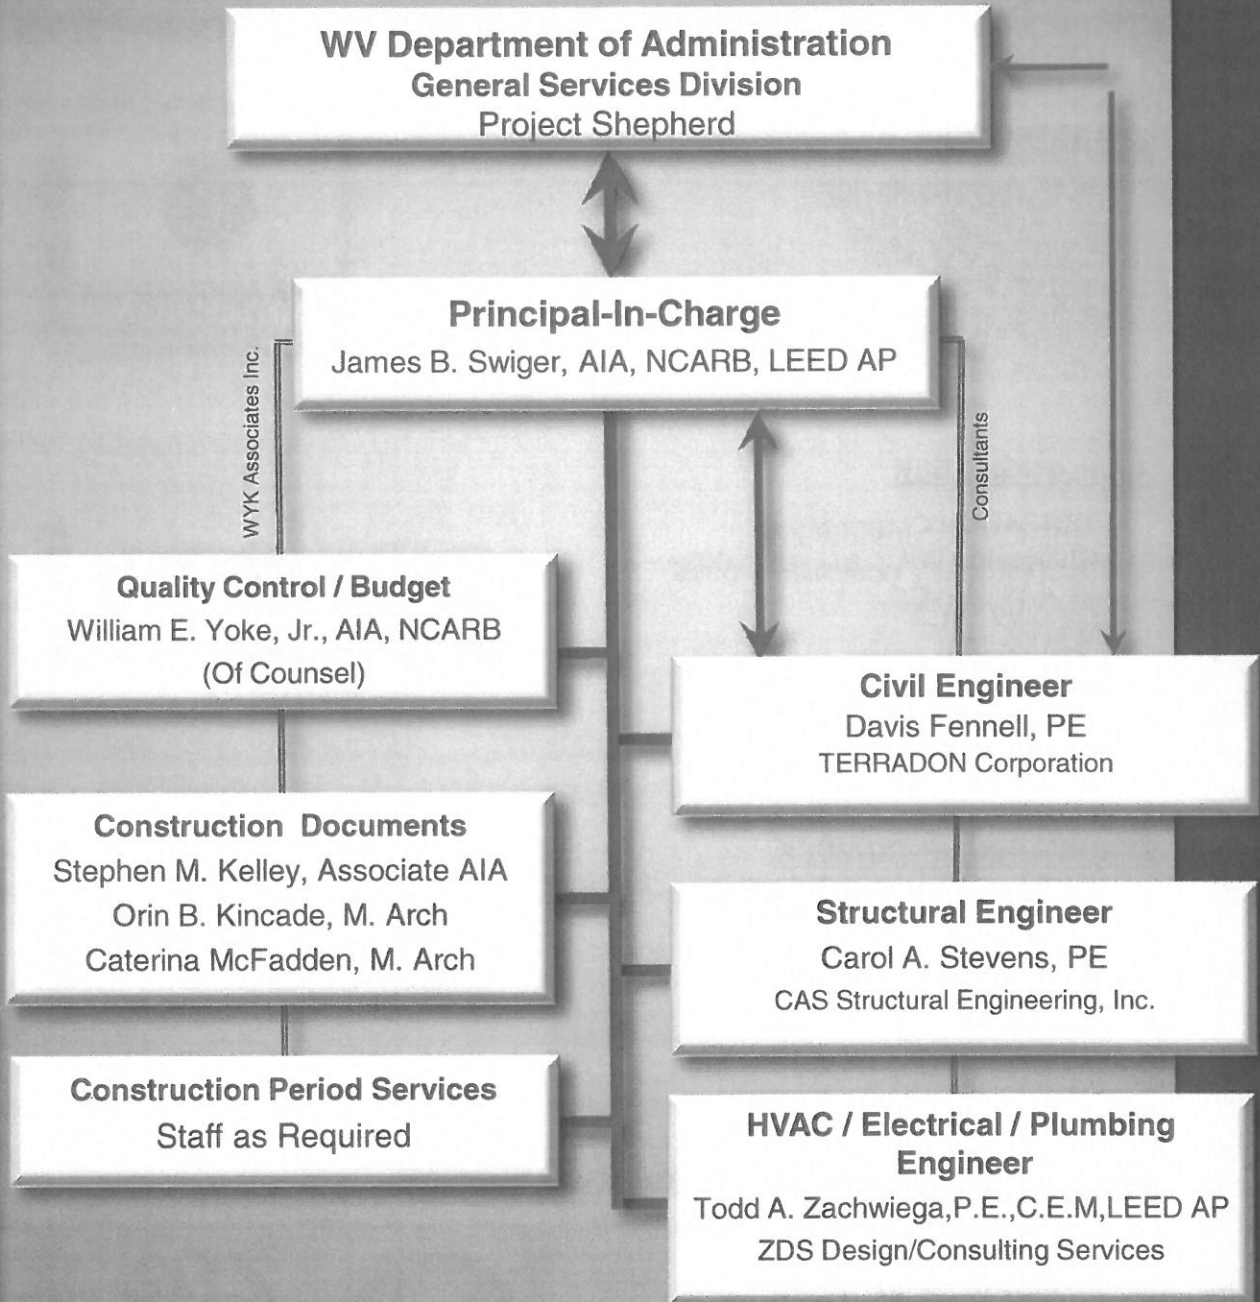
WV Department of Administration
General Services Division
Project Shepherd

Principal-In-Charge
James B. Swiger, AIA, NCARB, LEED AP

WYK Associates Inc.

Consultants

Quality Control / Budget
William E. Yoke, Jr., AIA, NCARB
(Of Counsel)

Construction Documents
Stephen M. Kelley, Associate AIA
Orin B. Kincade, M. Arch
Caterina McFadden, M. Arch

Construction Period Services
Staff as Required

Civil Engineer
Davis Fennell, PE
TERRADON Corporation

Structural Engineer
Carol A. Stevens, PE
CAS Structural Engineering, Inc.

HVAC / Electrical / Plumbing Engineer
Todd A. Zachwiega,P.E.,C.E.M,LEED AP
ZDS Design/Consulting Services